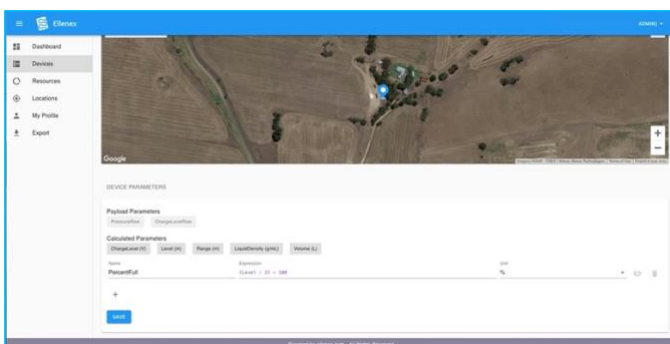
Ellenex

ADMIN ▾

Dashboard

Devices

Resources

Locations

My Profile

Export

Google

+

−

DEVICE PARAMETERS

Payload Parameters

PressureRaw

ChargeLevelRaw

Calculated Parameters

ChargeLevel (V)

Level (m)

Range (m)

LiquidDensity (g/mL)

Volume (L)

Name

PercentFull

Expression

$Level1 / 22 * 100

Unit

%

+

SAVE